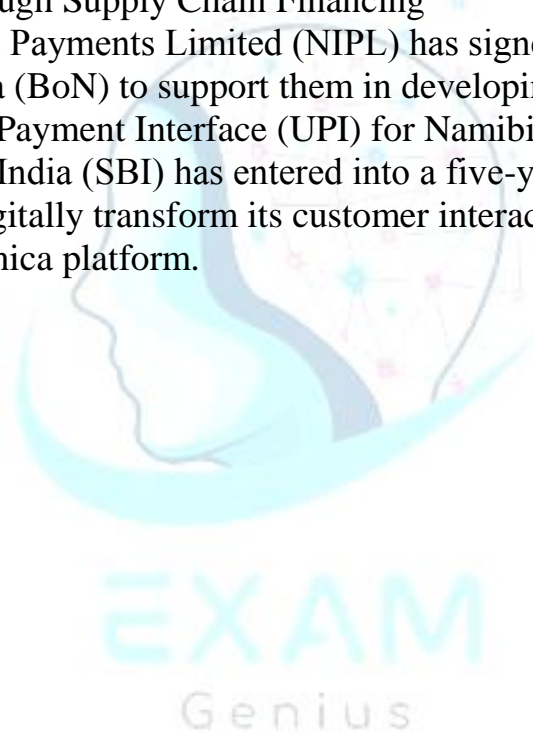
ugh Supply Chain Financing
Payments Limited (NIPL) has signe
(BoN) to support them in developin
Payment Interface (UPI) for Namibi
India (SBI) has entered into a five-y
gitally transform its customer interac
nica platform.

EXAM
Genius